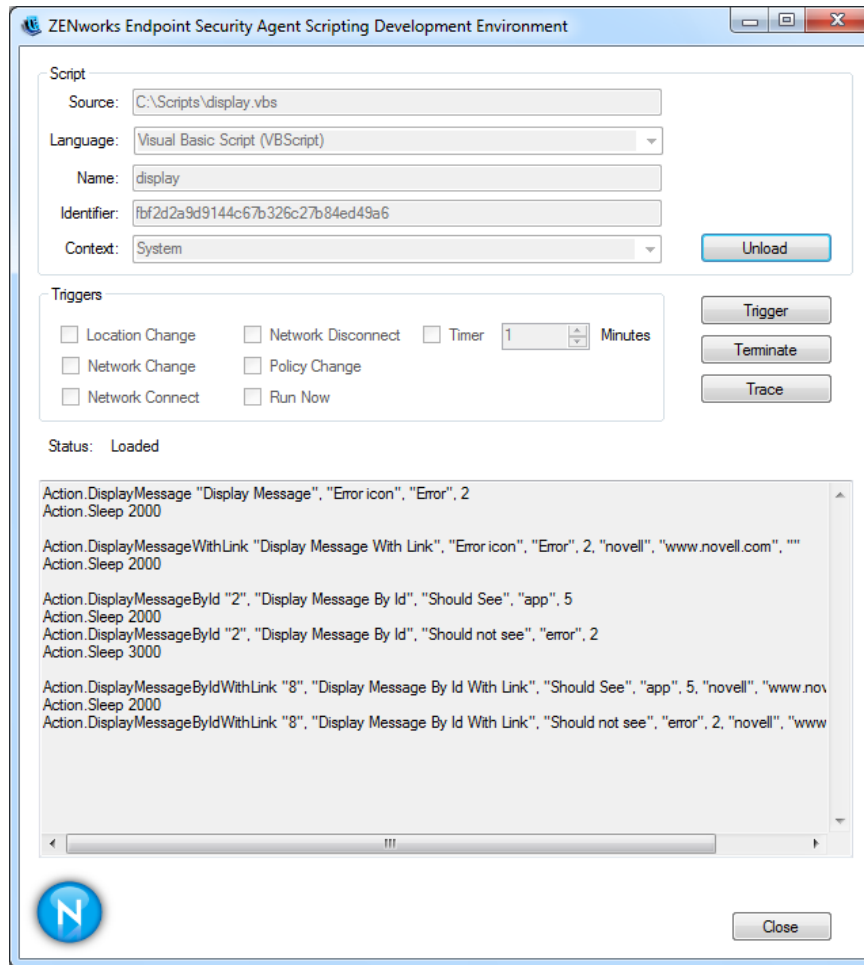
ZENworks Endpoint Security Agent Scripting Development Environment

Script

Source: C:\Scripts\display.vbs

Language: Visual Basic Script (VBScript)

Name: display

Identifier: fbf2d2a9d9144c67b326c27b84ed49a6

Context: System

Unload

Triggers

Location Change
Network Change
Network Connect
Network Disconnect
Policy Change
Run Now
Timer 1 Minutes

Trigger
Terminate
Trace

Status: Loaded

Action.DisplayMessage "Display Message", "Error icon", "Error", 2
Action.Sleep 2000

Action.DisplayMessageWithLink "Display Message With Link", "Error icon", "Error", 2, "novell", "www.novell.com", ""
Action.Sleep 2000

Action.DisplayMessageById "2", "Display Message By Id", "Should See", "app", 5
Action.Sleep 2000
Action.DisplayMessageById "2", "Display Message By Id", "Should not see", "error", 2
Action.Sleep 3000

Action.DisplayMessageByIdWithLink "8", "Display Message By Id With Link", "Should See", "app", 5, "novell", "www.nov
Action.Sleep 2000
Action.DisplayMessageByIdWithLink "8", "Display Message By Id With Link", "Should not see", "error", 2, "novell", "www

Close